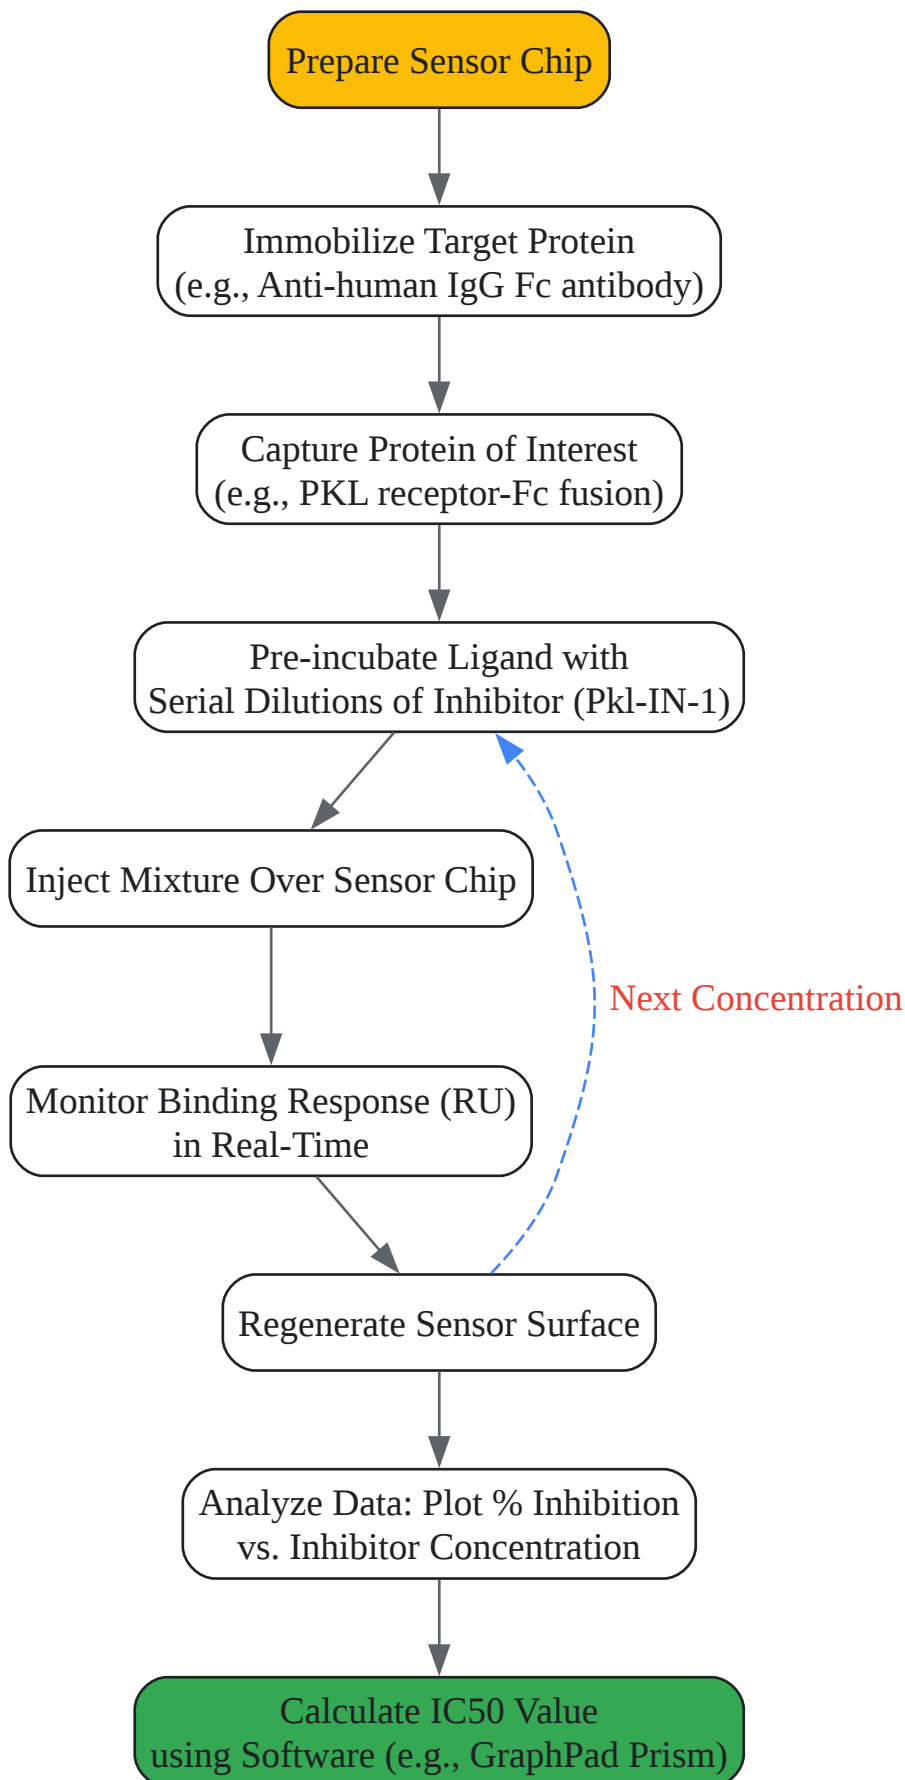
Prepare Sensor Chip

Immobilize Target Protein
(e.g., Anti-human IgG Fc antibody)

Capture Protein of Interest
(e.g., PKL receptor-Fc fusion)

Pre-incubate Ligand with
Serial Dilutions of Inhibitor (Pkl-IN-1)

Inject Mixture Over Sensor Chip

Monitor Binding Response (RU)
in Real-Time

Next Concentration

Regenerate Sensor Surface

Analyze Data: Plot % Inhibition
vs. Inhibitor Concentration

Calculate IC50 Value
using Software (e.g., GraphPad Prism)